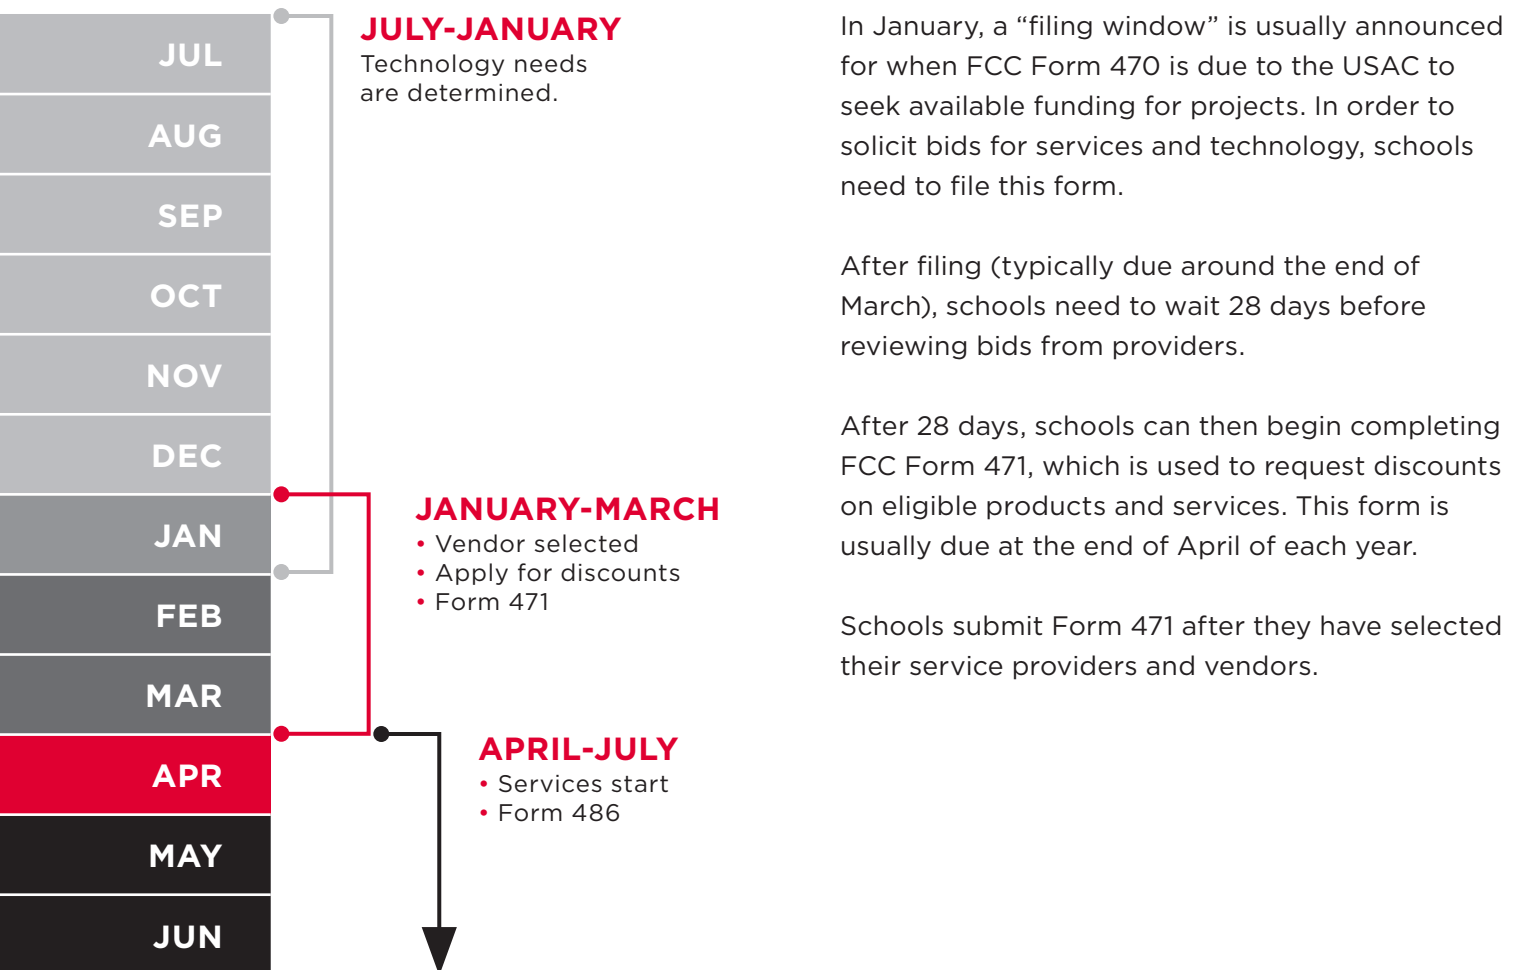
JUL
AUG
SEP
OCT
NOV
DEC
JAN
FEB
MAR
APR
MAY
JUN

JULY-JANUARY
Technology needs are determined.

JANUARY-MARCH
• Vendor selected
• Apply for discounts
• Form 471

APRIL-JULY
• Services start
• Form 486

In January, a “filing window” is usually announced for when FCC Form 470 is due to the USAC to seek available funding for projects. In order to solicit bids for services and technology, schools need to file this form.

After filing (typically due around the end of March), schools need to wait 28 days before reviewing bids from providers.

After 28 days, schools can then begin completing FCC Form 471, which is used to request discounts on eligible products and services. This form is usually due at the end of April of each year.

Schools submit Form 471 after they have selected their service providers and vendors.